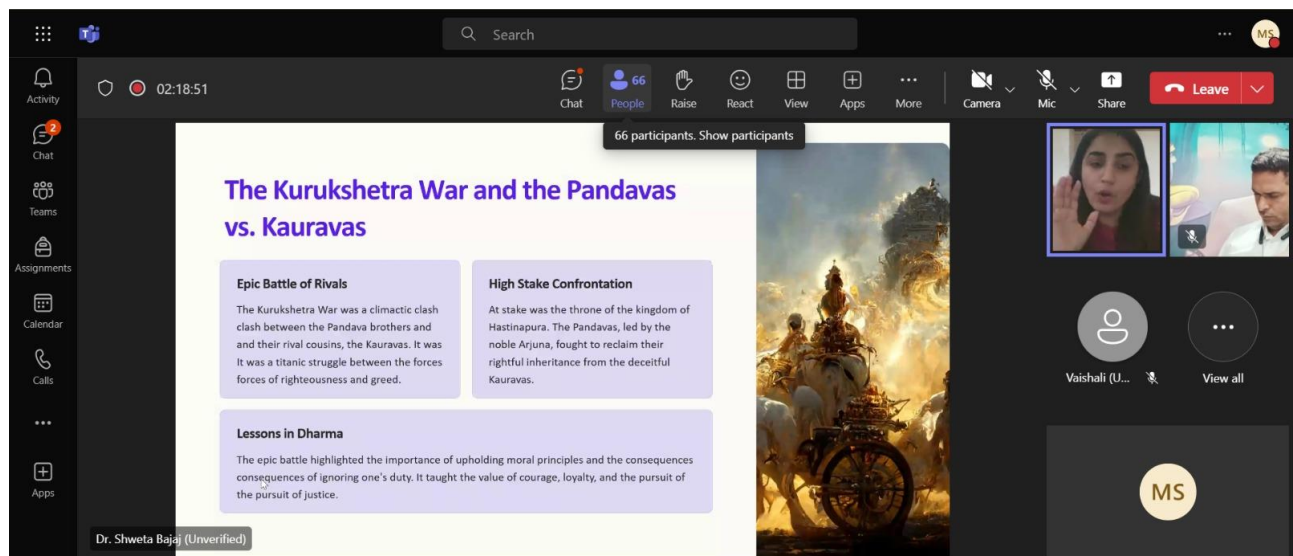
Search

MS

Activity

2
Chat

Teams

Assignments

Calendar

Calls

...

Apps

02:18:51

Chat

66
People

Raise

React

View

Apps

...
More

Camera

Mic

Share

Leave

66 participants. Show participants

The Kurukshetra War and the Pandavas vs. Kauravas

Epic Battle of Rivals

The Kurukshetra War was a climactic clash clash between the Pandava brothers and and their rival cousins, the Kauravas. It was It was a titanic struggle between the forces forces of righteousness and greed.

High Stake Confrontation

At stake was the throne of the kingdom of Hastinapura. The Pandavas, led by the noble Arjuna, fought to reclaim their rightful inheritance from the deceitful Kauravas.

Lessons in Dharma

The epic battle highlighted the importance of upholding moral principles and the consequences consequences of ignoring one's duty. It taught the value of courage, loyalty, and the pursuit of the pursuit of justice.

Dr. Shweta Bajaj (Unverified)

Vaishali (U...

...
View all

MS